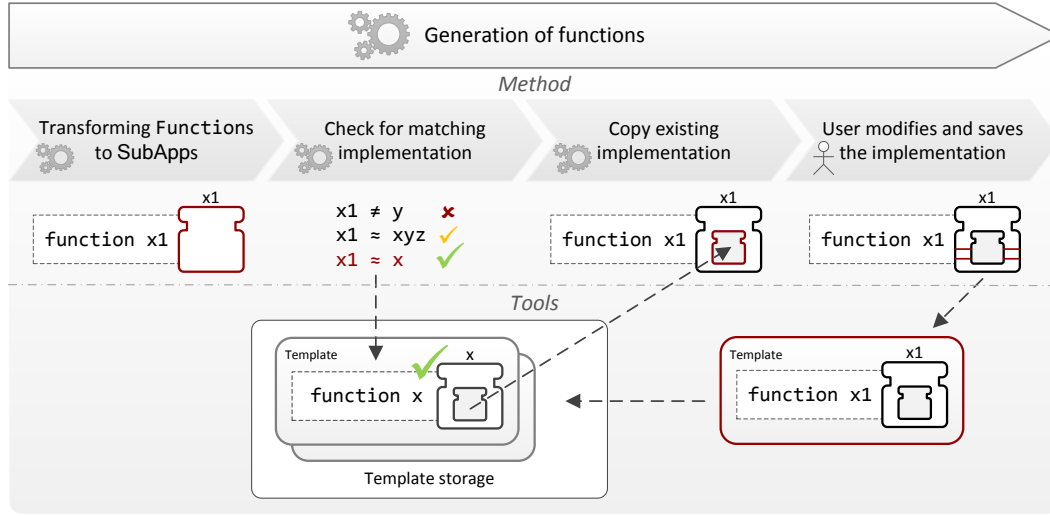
Generation of functions

Method

Transforming Functions to SubApps

Check for matching implementation

Copy existing implementation

User modifies and saves the implementation

x1

function x1

x1 ≠ y

x1 ≈ xyz

x1 ≈ x

x1

function x1

x1

function x1

Tools

Template

x

function x

Template storage

Template

x1

function x1